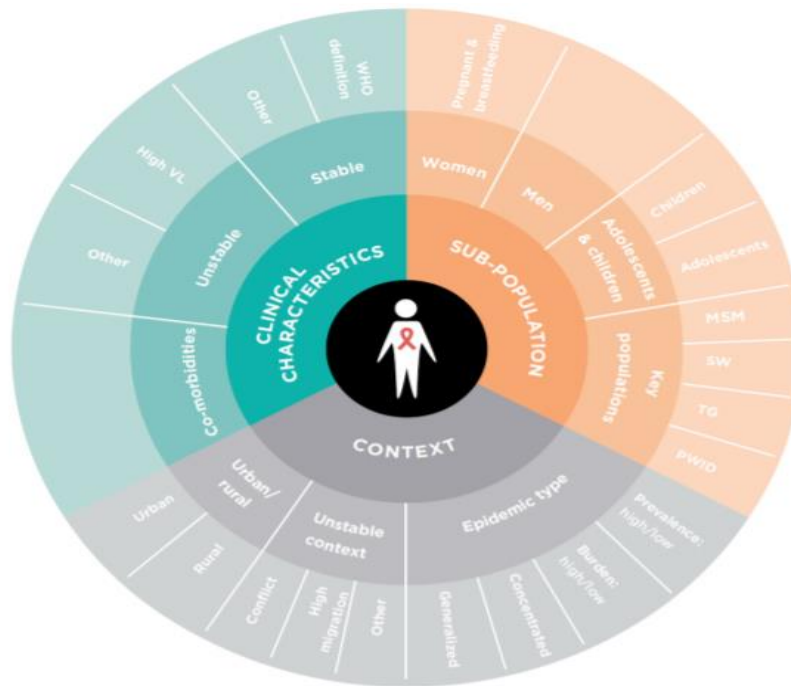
CLINICAL CHARACTERISTICS

Stable

WHO definition

Other

Unstable

High VL

Other

Co-morbidities

SUB-POPULATION

Women

Pregnant & breastfeeding

Men

Adolescents & children

Children

Adolescents

Key populations

MSM

SW

TG

PWID

CONTEXT

Urban/rural

Urban

Rural

Unstable context

Conflict

High migration

Other

Epidemic type

Generalized

Concentrated

Burden: high/low

Prevalence: high/low